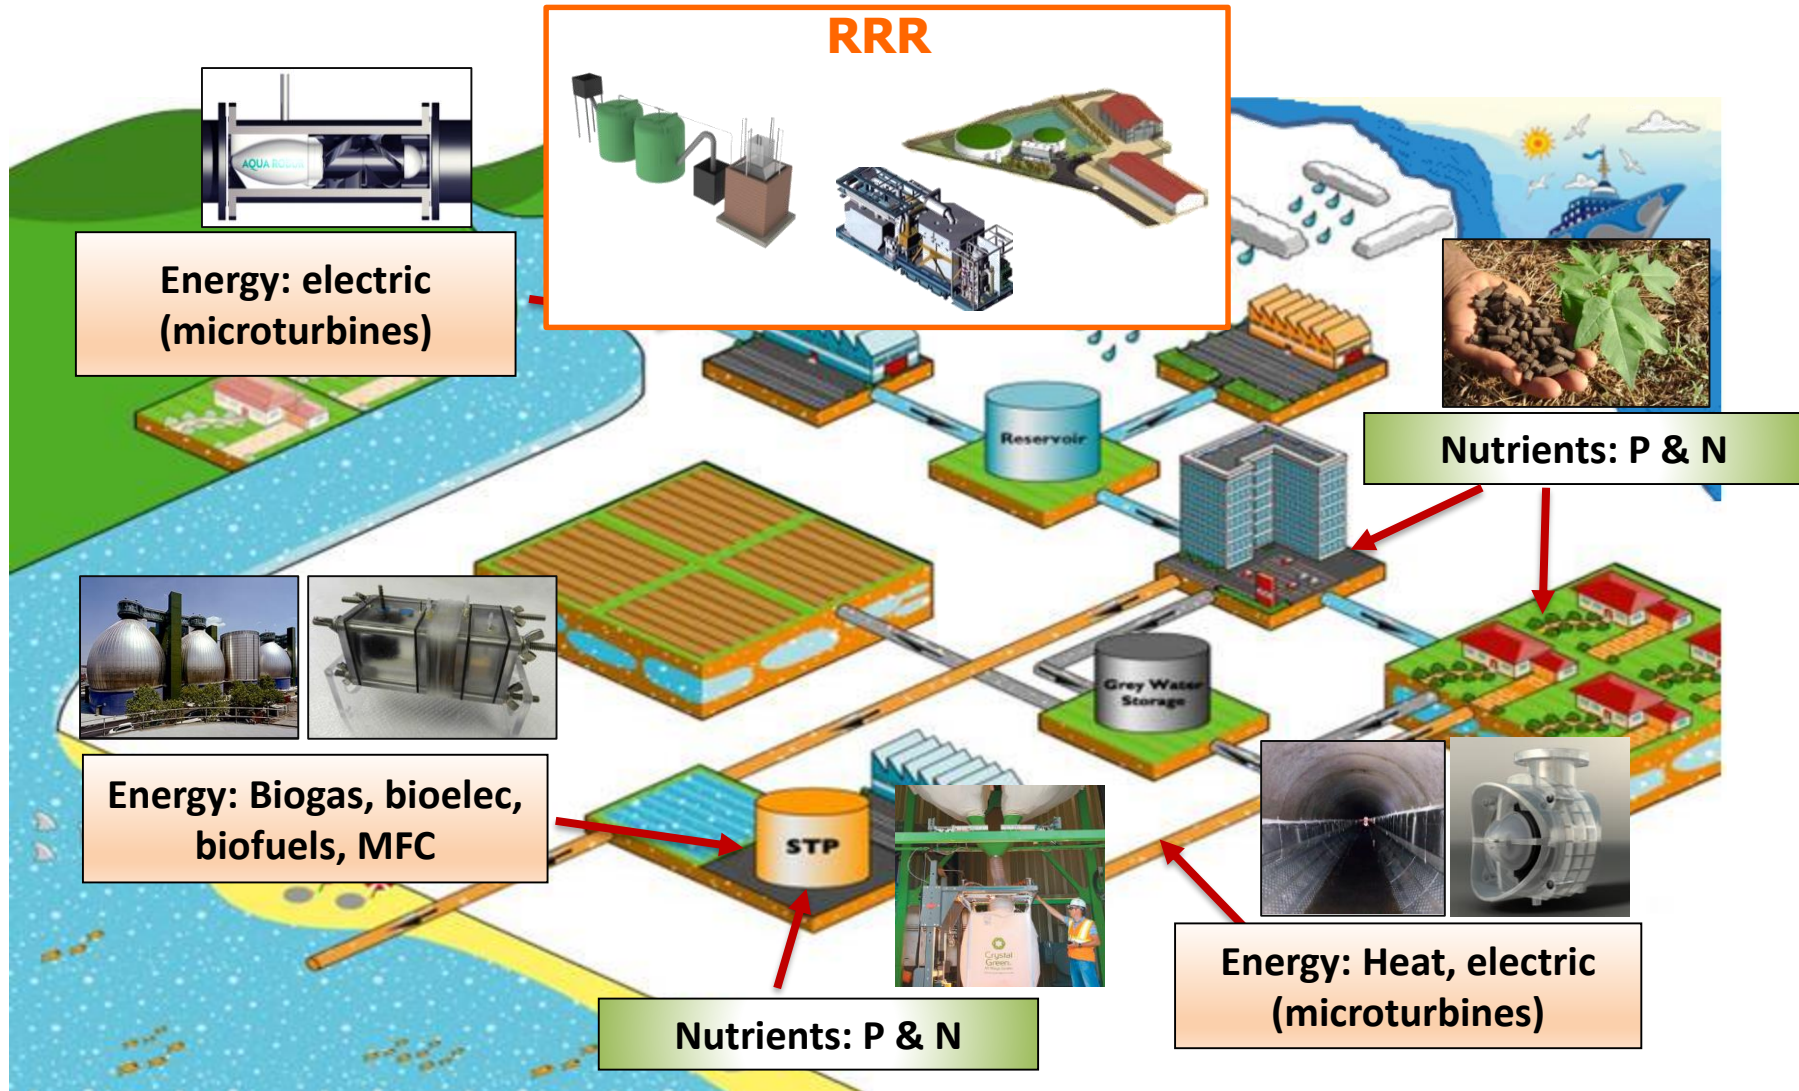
RRR

AQUA ROTOR

Energy: electric (microturbines)

Reservoir

Nutrients: P & N

Grey Water Storage

Energy: Biogas, bioelec, biofuels, MFC

STP

Crystal Green

Nutrients: P & N

Energy: Heat, electric (microturbines)